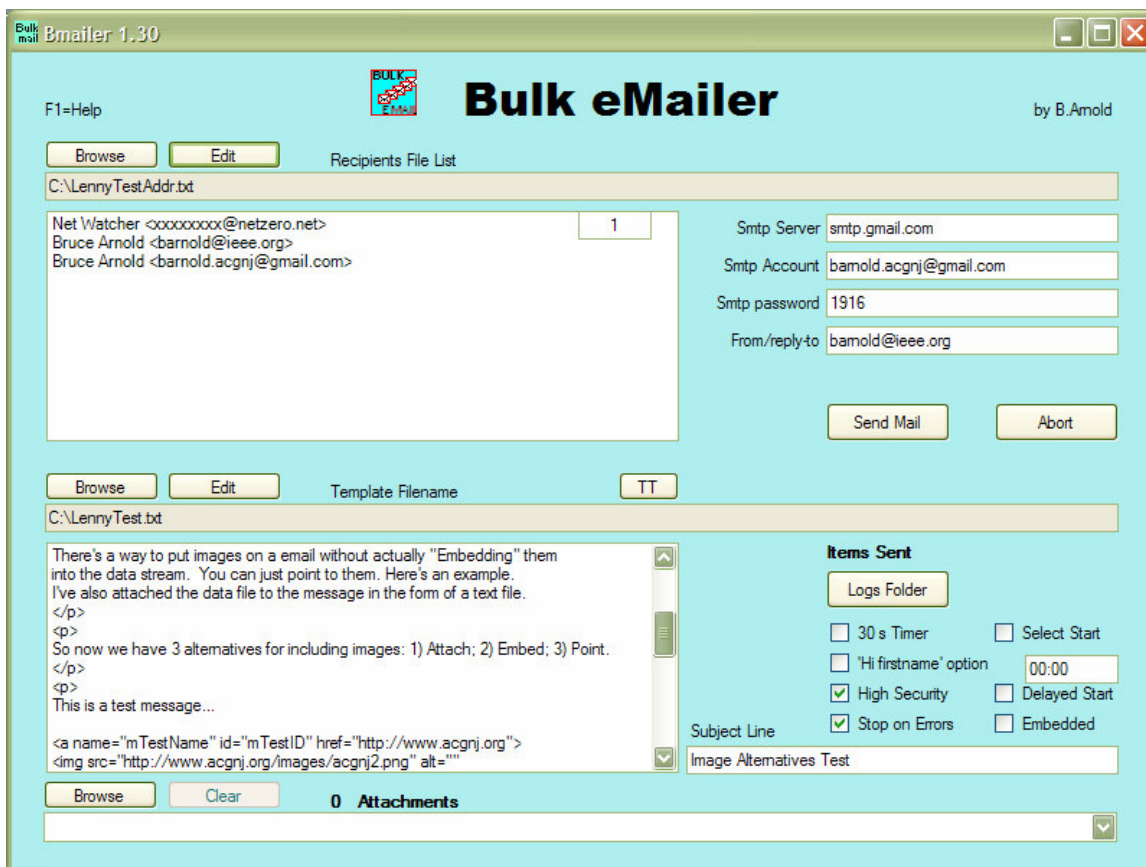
Bulk mail Bmailer 1.30

F1=Help

BULK E-MAIL

Bulk eMailer

by B.Arnold

Browse Edit Recipients File List

C:\LennyTestAddr.txt

Net Watcher <xxxxxxxx@netzero.net>
Bruce Arnold <barnold@ieee.org>
Bruce Arnold <barnold.acgnj@gmail.com>

1

Smtp Server smtp.gmail.com

Smtp Account barnold.acgnj@gmail.com

Smtp password 1916

From/reply-to barnold@ieee.org

Send Mail Abort

Browse Edit Template Filename TT

C:\LennyTest.txt

There's a way to put images on a email without actually "Embedding" them into the data stream. You can just point to them. Here's an example.
I've also attached the data file to the message in the form of a text file.
</p>
<p>
So now we have 3 alternatives for including images: 1) Attach; 2) Embed; 3) Point.
</p>
<p>
This is a test message...

<a name="mTestName" id="mTestID" href="http://www.acgnj.org">
<img src="http://www.acgnj.org/images/acgnj2.png" alt=""

Items Sent

Logs Folder

30 s Timer

Select Start

'Hi firstname' option

00:00

High Security

Delayed Start

Stop on Errors

Embedded

Subject Line

Image Alternatives Test

Browse Clear 0 Attachments